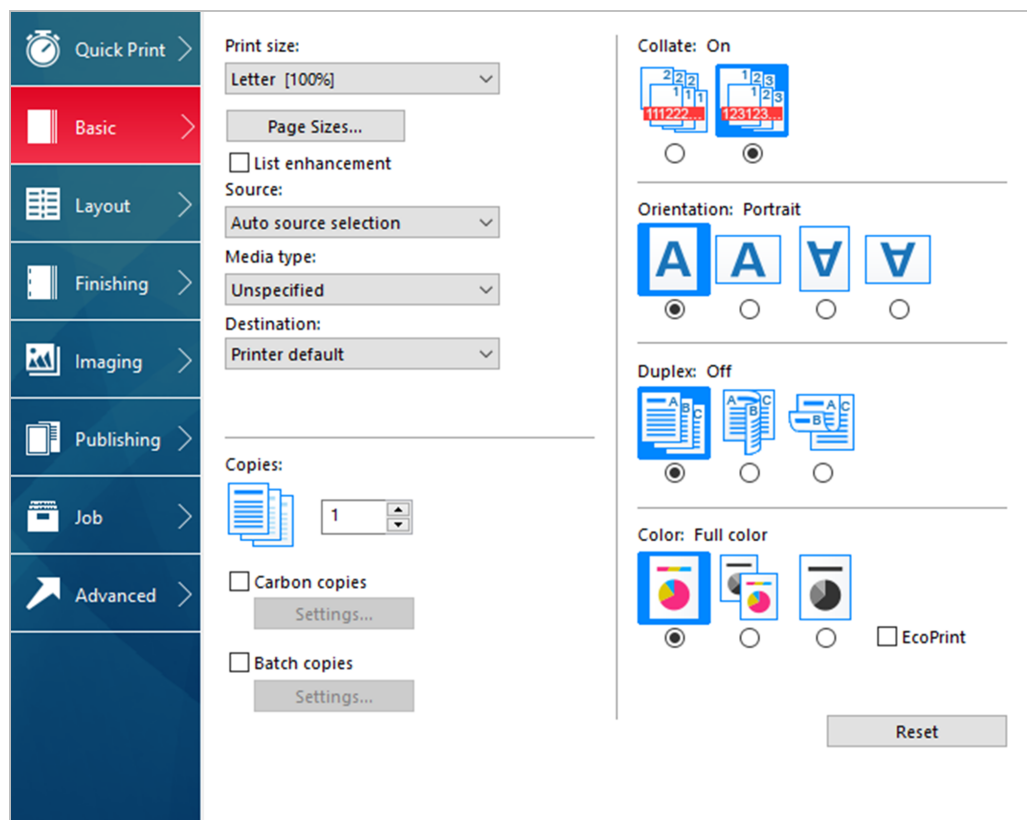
Quick Print
Basic
Layout
Finishing
Imaging
Publishing
Job
Advanced

Print size:
Letter [100%]
Page Sizes...
List enhancement
Source:
Auto source selection
Media type:
Unspecified
Destination:
Printer default

Copies:
1
Carbon copies
Settings...
Batch copies
Settings...

Collate: On
2 2 2 1 1 1 111222...
1 2 3 1 2 3 123123...

Orientation: Portrait
A A A A

Duplex: Off
A B C
A B C
A B C

Color: Full color
EcoPrint

Reset